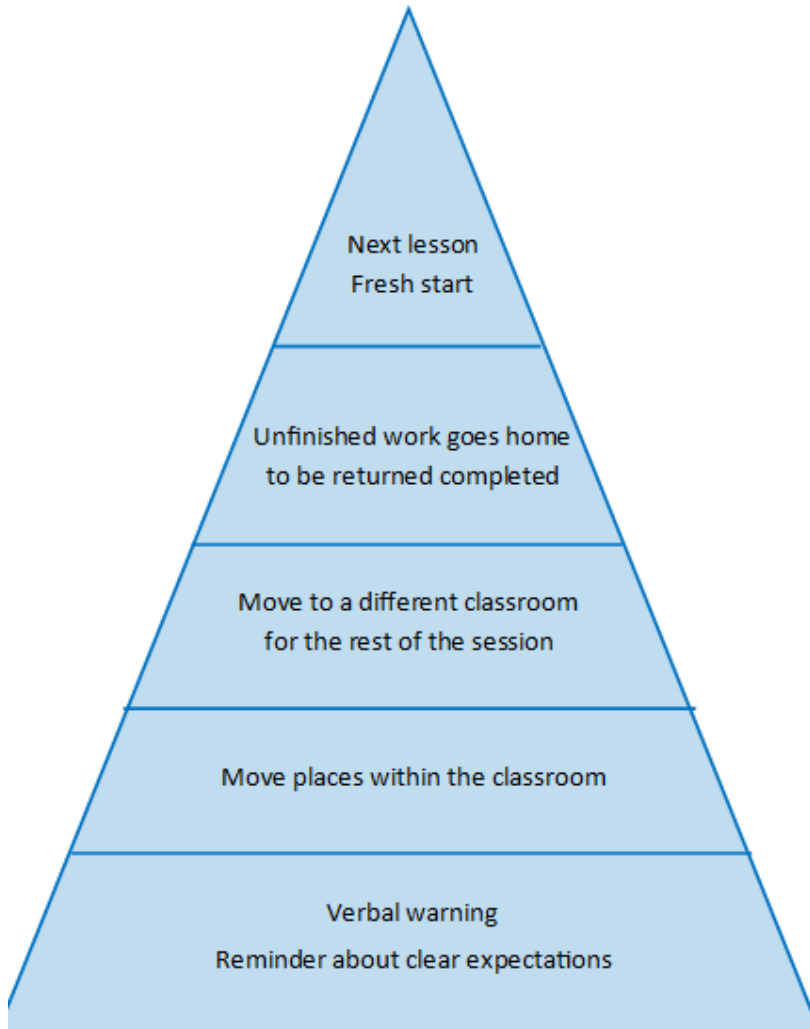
Next lesson
Fresh start

Unfinished work goes home to be returned completed

Move to a different classroom for the rest of the session

Move places within the classroom

Verbal warning
Reminder about clear expectations